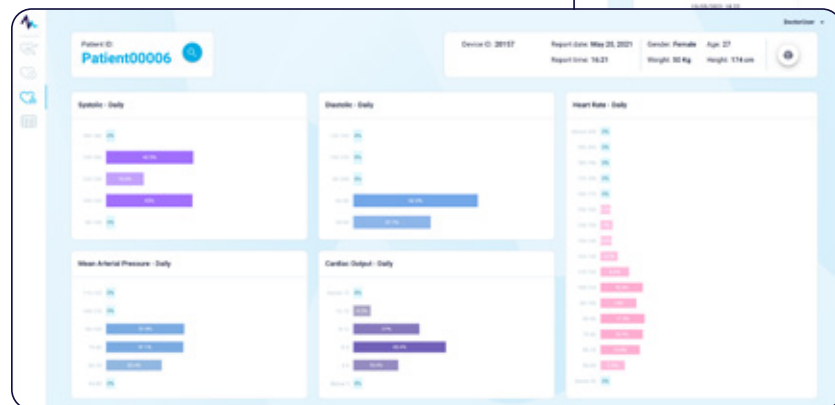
Doctorliner

Patient ID:
Patient00006

Device ID: 20157
Report date: May 20, 2021
Report time: 16:21
Gender: Female
Weight: 50 Kg
Age: 27
Height: 174 cm

Systolic - Daily

Diastolic - Daily

Heart Rate - Daily

Mean Arterial Pressure - Daily

Cardiac Output - Daily

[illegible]